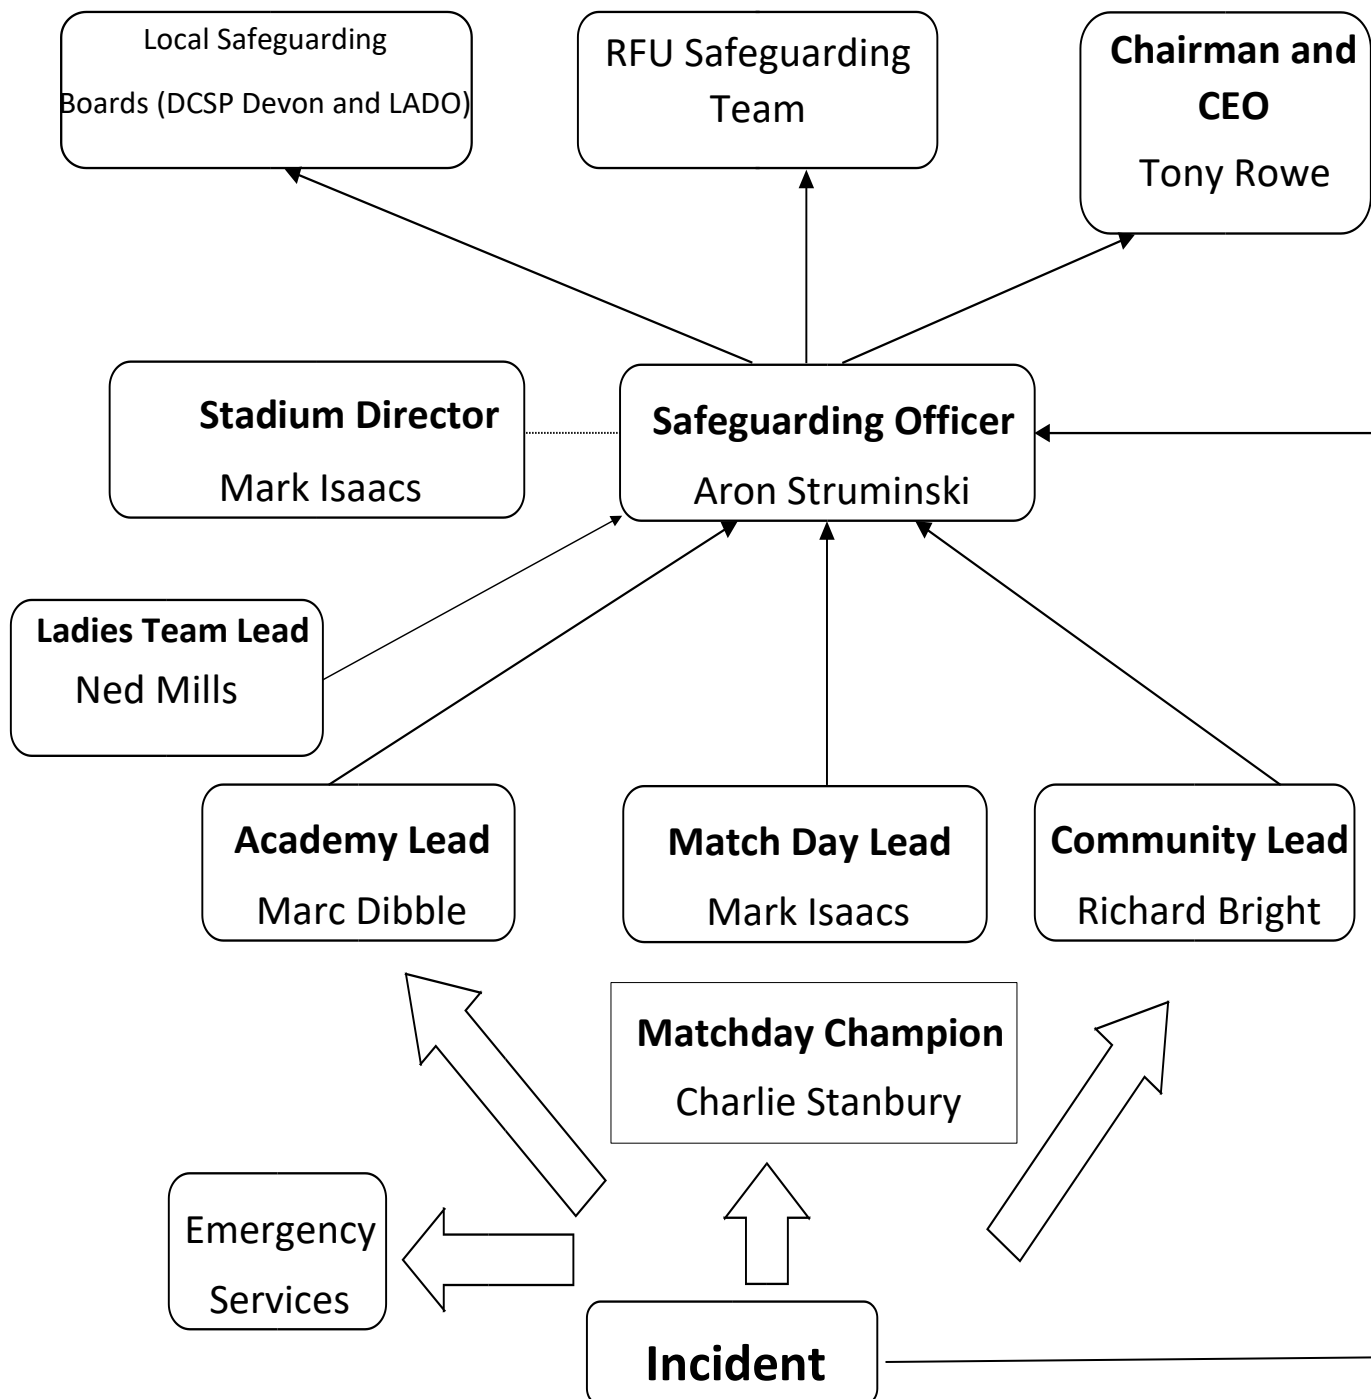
Local Safeguarding Boards (DCSP Devon and LADO)

RFU Safeguarding Team

**Chairman and CEO**
Tony Rowe

**Stadium Director**
Mark Isaacs

**Safeguarding Officer**
Aron Struminski

**Ladies Team Lead**
Ned Mills

**Academy Lead**
Marc Dibble

**Match Day Lead**
Mark Isaacs

**Community Lead**
Richard Bright

**Matchday Champion**
Charlie Stanbury

Emergency Services

**Incident**